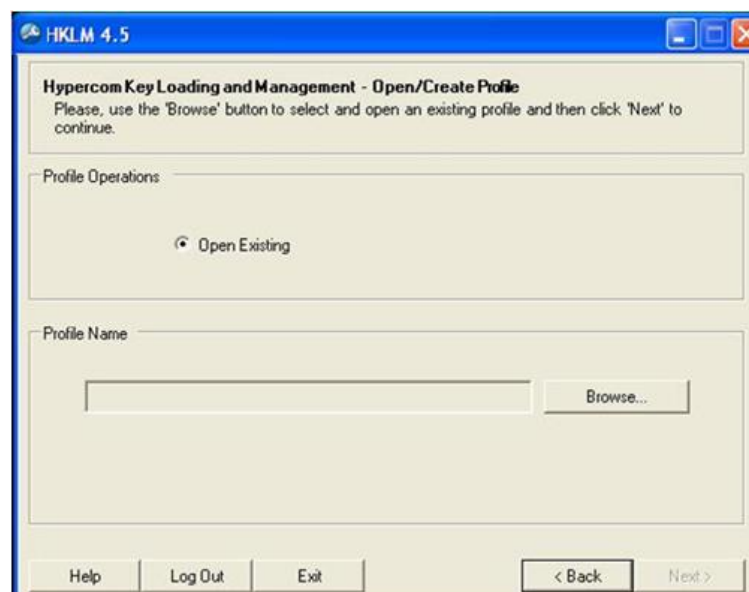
HKLM 4.5

Hypercom Key Loading and Management - Open/Create Profile
Please, use the 'Browse' button to select and open an existing profile and then click 'Next' to continue.

Profile Operations

Open Existing

Profile Name

Browse...

Help
Log Out
Exit
< Back
Next >